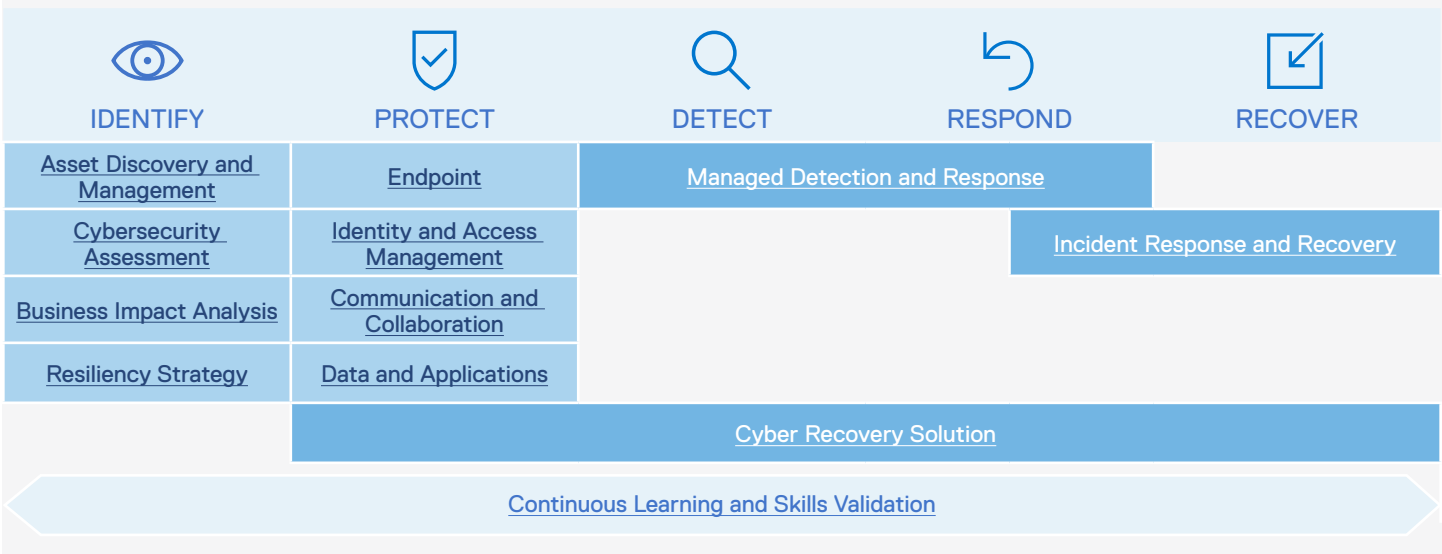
| IDENTIFY | PROTECT | DETECT | RESPOND | RECOVER |
|---|---|---|---|---|
| Asset Discovery and Management | Endpoint | Managed Detection and Response | | |
| Cybersecurity Assessment | Identity and Access Management | | Incident Response and Recovery | |
| Business Impact Analysis | Communication and Collaboration | | | |
| Resiliency Strategy | Data and Applications | | | |
| | Cyber Recovery Solution | | | |

Continuous Learning and Skills Validation